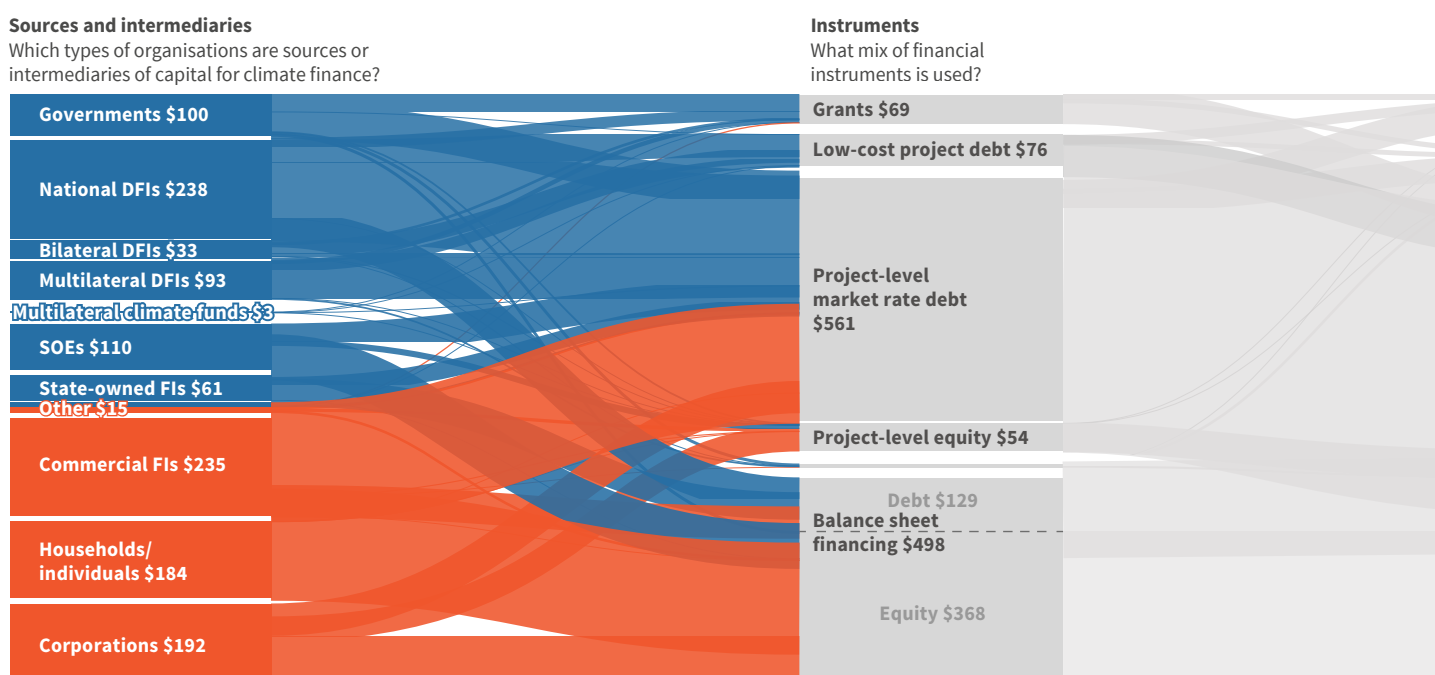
Sources and intermediaries
Which types of organisations are sources or intermediaries of capital for climate finance?

Governments $100

National DFIs $238

Bilateral DFIs $33

Multilateral DFIs $93

Multilateral climate funds $3

SOEs $110

State-owned FIs $61

Other $15

Commercial FIs $235

Households/ individuals $184

Corporations $192

Instruments
What mix of financial instruments is used?

Grants $69

Low-cost project debt $76

Project-level market rate debt $561

Project-level equity $54

Debt $129

Balance sheet financing $498

Equity $368